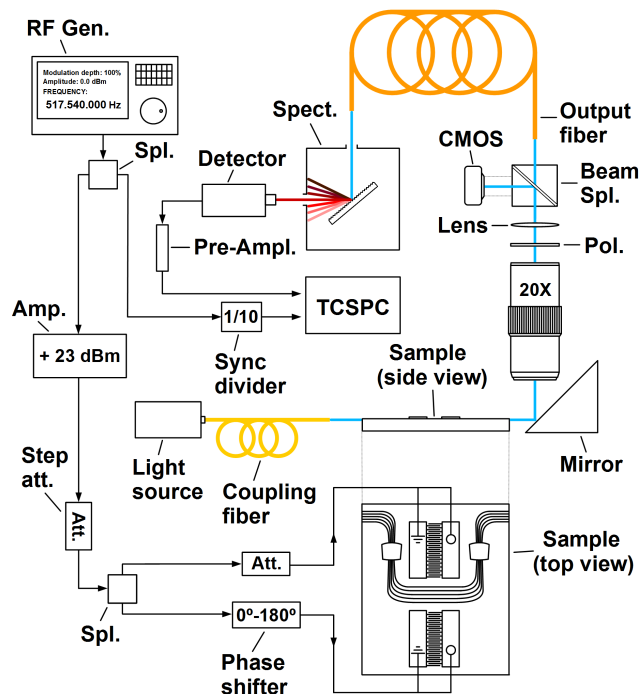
RF Gen.

Modulation depth: 100%
Amplitude: 0.0 dBm
FREQUENCY:
517.540.000 Hz

Spl.

Spect.

Output fiber

Detector

CMOS

Beam Spl.

Pre-Ampl.

Lens

Pol.

TCSPC

1/10

20X

Amp.

+ 23 dBm

Sync divider

Sample (side view)

Light source

Coupling fiber

Mirror

Step att.

Att.

Sample (top view)

Att.

Spl.

0º-180º

Phase shifter